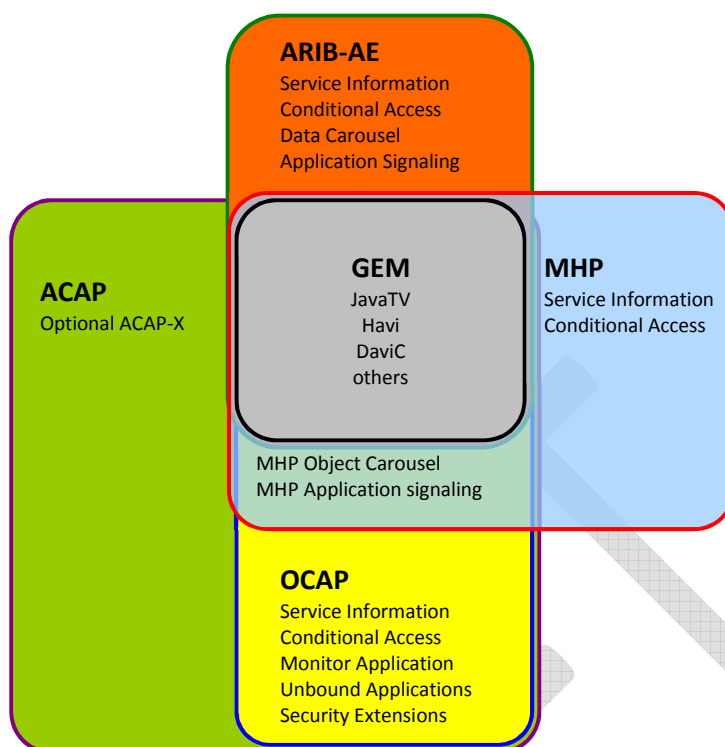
ARIB-AE
Service Information
Conditional Access
Data Carousel
Application Signaling

ACAP
Optional ACAP-X

GEM
JavaTV
Havi
DaviC
others

MHP
Service Information
Conditional Access

MHP Object Carousel
MHP Application signaling

OCAP
Service Information
Conditional Access
Monitor Application
Unbound Applications
Security Extensions